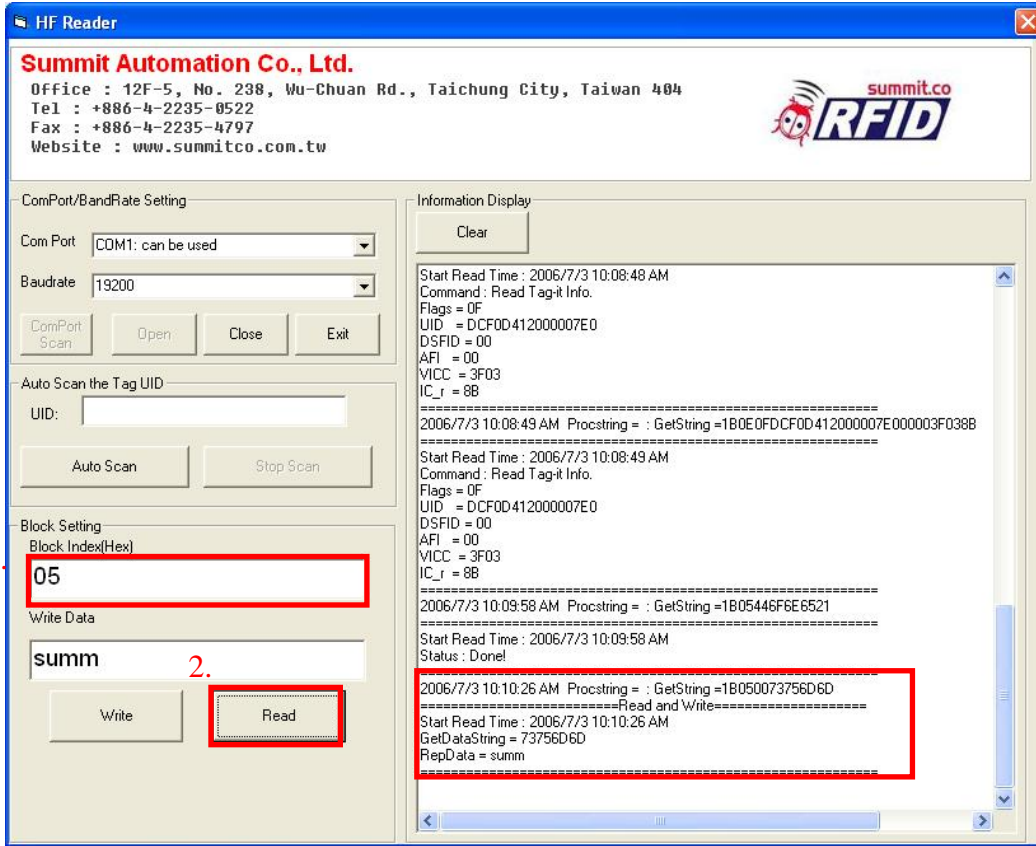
HF Reader

Summit Automation Co., Ltd.
Office : 12F-5, No. 238, Wu-Chuan Rd., Taichung City, Taiwan 404
Tel : +886-4-2235-0522
Fax : +886-4-2235-4797
Website : www.summitco.com.tw

summit.co
RFID

ComPort/BandRate Setting
Com Port COM1: can be used
Baudrate 19200
ComPort Scan
Open
Close
Exit

Auto Scan the Tag UID
UID:
Auto Scan
Stop Scan

Block Setting
Block Index(Hex)
05
Write Data
summ
2.
Write
Read

Information Display
Clear

Start Read Time : 2006/7/3 10:08:48 AM
Command : Read Tag-it Info.
Flags = 0F
UID = DCF0D412000007E0
DSFID = 00
AFI = 00
VICC = 3F03
IC_r = 8B
==========================================================
2006/7/3 10:08:49 AM Procstring = : GetString =1B0E0FDCF0D412000007E000003F038B
==========================================================
Start Read Time : 2006/7/3 10:08:49 AM
Command : Read Tag-it Info.
Flags = 0F
UID = DCF0D412000007E0
DSFID = 00
AFI = 00
VICC = 3F03
IC_r = 8B
==========================================================
2006/7/3 10:09:58 AM Procstring = : GetString =1B05446F6E6521
==========================================================
Start Read Time : 2006/7/3 10:09:58 AM
Status : Done!
==========================================================
2006/7/3 10:10:26 AM Procstring = : GetString =1B050073756D6D
==========================Read and Write====================
Start Read Time : 2006/7/3 10:10:26 AM
GetDataString = 73756D6D
RepData = summ
==========================================================